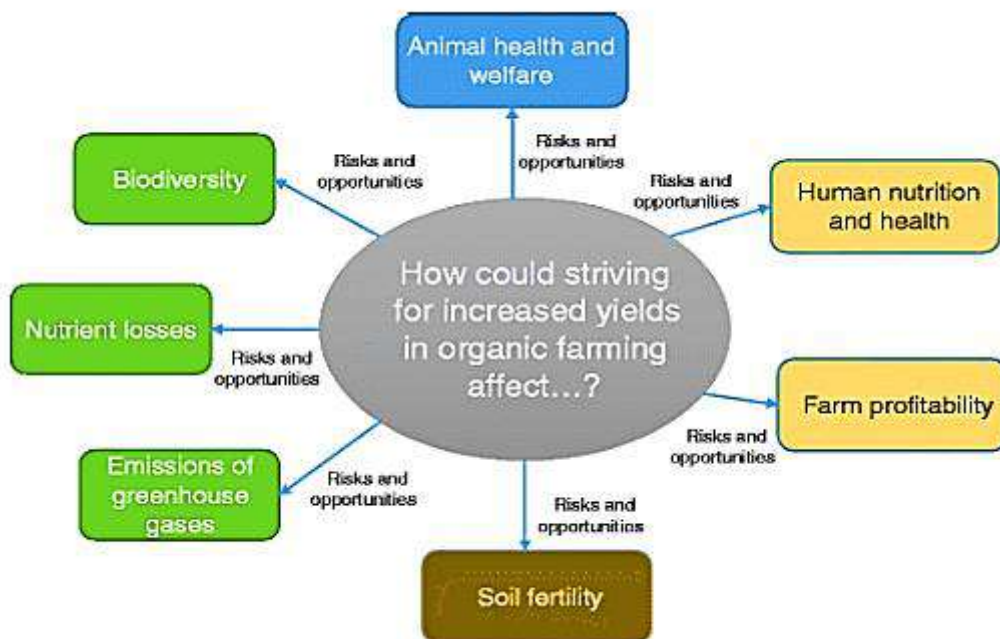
How could striving for increased yields in organic farming affect…?

Risks and opportunities

Animal health and welfare

Risks and opportunities

Human nutrition and health

Risks and opportunities

Farm profitability

Risks and opportunities

Soil fertility

Risks and opportunities

Emissions of greenhouse gases

Risks and opportunities

Nutrient losses

Risks and opportunities

Biodiversity